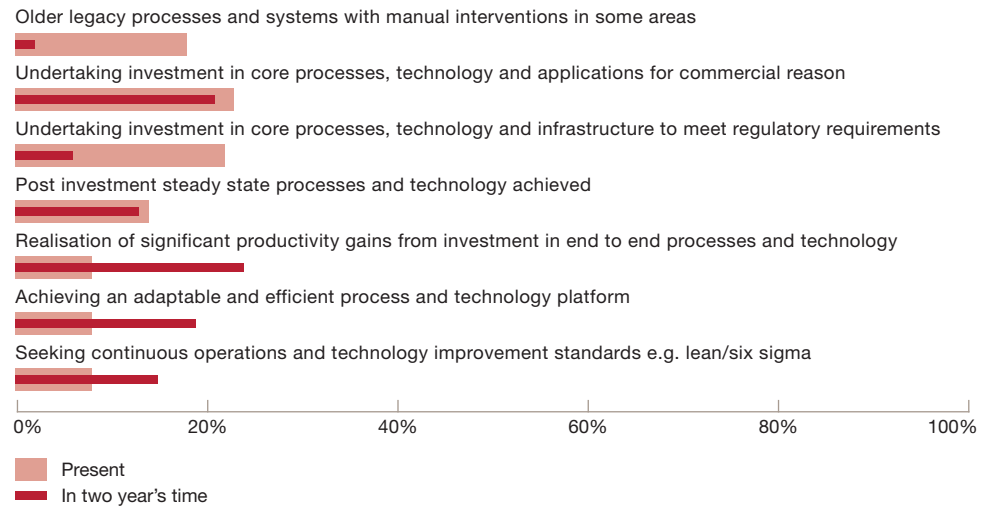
Older legacy processes and systems with manual interventions in some areas

Undertaking investment in core processes, technology and applications for commercial reason

Undertaking investment in core processes, technology and infrastructure to meet regulatory requirements

Post investment steady state processes and technology achieved

Realisation of significant productivity gains from investment in end to end processes and technology

Achieving an adaptable and efficient process and technology platform

Seeking continuous operations and technology improvement standards e.g. lean/six sigma

0% 20% 40% 60% 80% 100%

Present

In two year's time